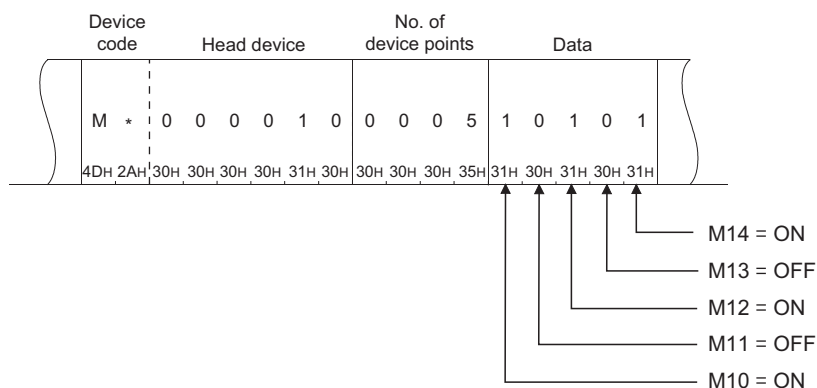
| Device code | | Head device | | | | | | No. of device points | | | | Data | | | | |
|---|---|---|---|---|---|---|---|---|---|---|---|---|---|---|---|---|
| M | * | 0 | 0 | 0 | 0 | 1 | 0 | 0 | 0 | 0 | 5 | 1 | 0 | 1 | 0 | 1 |
| 4DH | 2AH | 30H | 30H | 30H | 30H | 31H | 30H | 30H | 30H | 30H | 35H | 31H | 30H | 31H | 30H | 31H |

M14 = ON
M13 = OFF
M12 = ON
M11 = OFF
M10 = ON